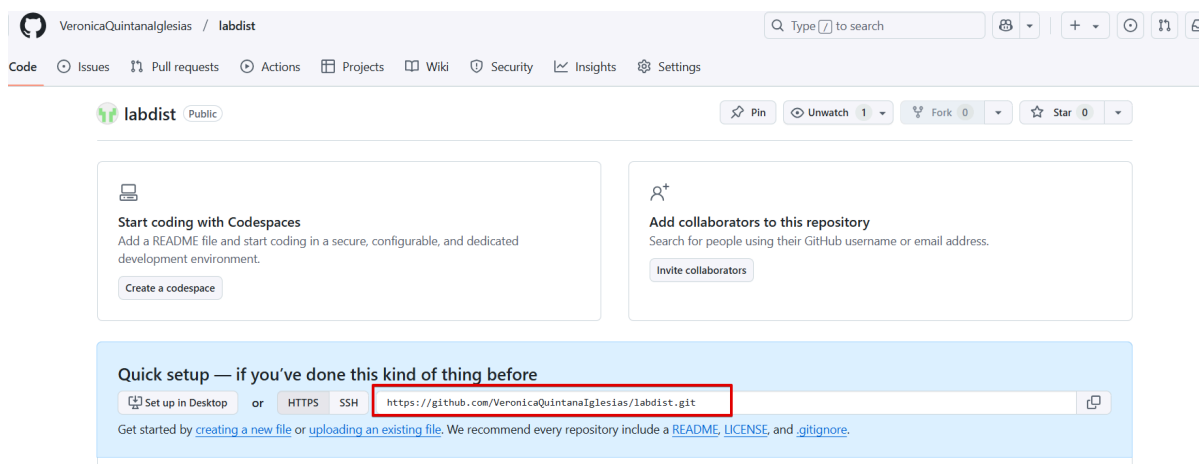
VeronicaQuintanaIglesias / labdist

Type / to search

Code Issues Pull requests Actions Projects Wiki Security Insights Settings

labdist Public

Pin Unwatch 1 Fork 0 Star 0

Start coding with Codespaces
Add a README file and start coding in a secure, configurable, and dedicated development environment.

Create a codespace

Add collaborators to this repository
Search for people using their GitHub username or email address.

Invite collaborators

Quick setup — if you've done this kind of thing before

Set up in Desktop or HTTPS SSH https://github.com/VeronicaQuintanaIglesias/labdist.git

Get started by creating a new file or uploading an existing file. We recommend every repository include a README, LICENSE, and .gitignore.